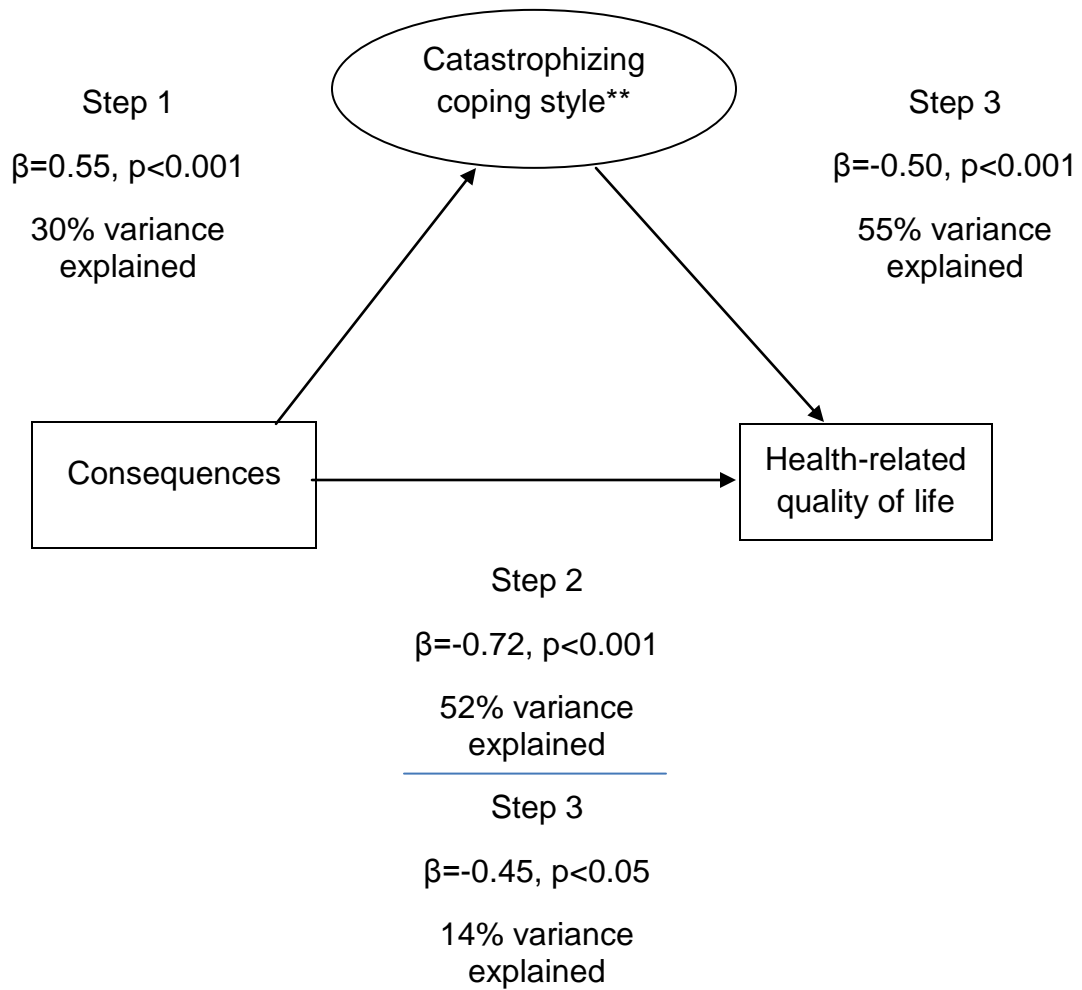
Catastrophizing coping style**

Step 1

β=0.55, p<0.001

30% variance explained

Step 3

β=-0.50, p<0.001

55% variance explained

Consequences

Health-related quality of life

Step 2

β=-0.72, p<0.001

52% variance explained

Step 3

β=-0.45, p<0.05

14% variance explained